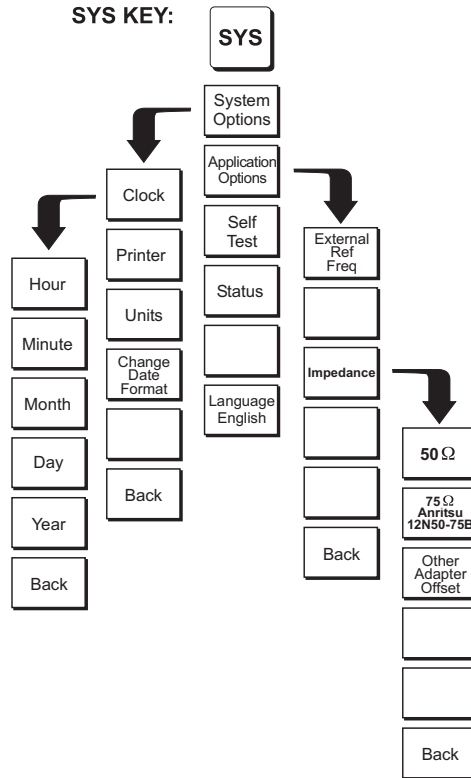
SYS KEY:

SYS

System Options

Application Options

Self Test

Status

Language English

Clock

Printer

Units

Change Date Format

Back

Hour

Minute

Month

Day

Year

Back

External Ref Freq

Impedance

Back

50 $\Omega$

75 $\Omega$ Anritsu 12N50-75B

Other Adapter Offset

Back